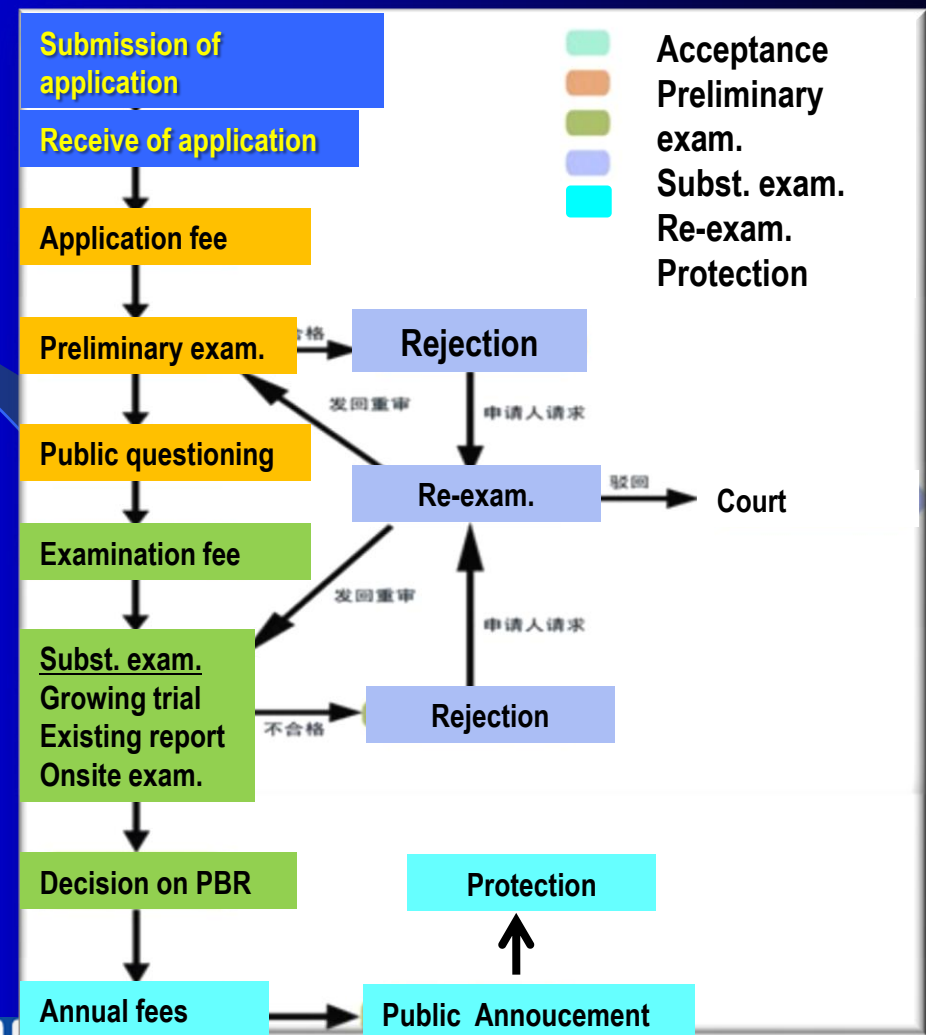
Submission of application

Receive of application

Application fee

Preliminary exam.

Public questioning

Examination fee

Subst. exam.
Growing trial
Existing report
Onsite exam.

Decision on PBR

Annual fees

Acceptance
Preliminary exam.
Subst. exam.
Re-exam.
Protection

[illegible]格

Rejection

发回重审

申请人请求

Re-exam.

驳回

Court

发回重审

申请人请求

不合格

Rejection

Protection

Public Annoucement